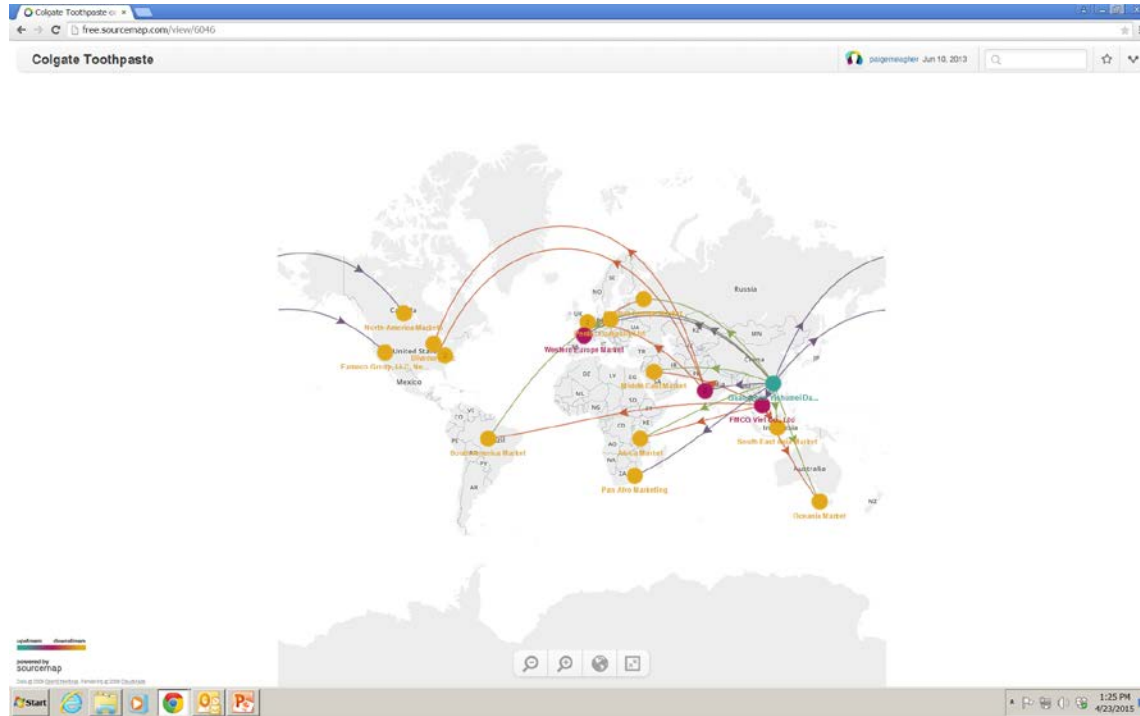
Colgate Toothpaste o ×

free.sourcemap.com/view/6046

Colgate Toothpaste

paigemeagher Jun 10, 2013

Russia

NO

UK

UA

KZ

MN

TR

China

JP

North American Market

United States

Mexico

Western Europe Market

DZ

LY

EG

ML

NG

SD

Middle East Market

VE

CO

PE

BR

BO

PY

AR

South America Market

AO

NA

ZA

Africa Market

Pan Afro Marketing

FMCG Viet

Indonesia

South East Asia Market

Australia

Oceania Market

NZ

upstream downstream

powered by sourcemap

Start

1:25 PM
4/23/2015